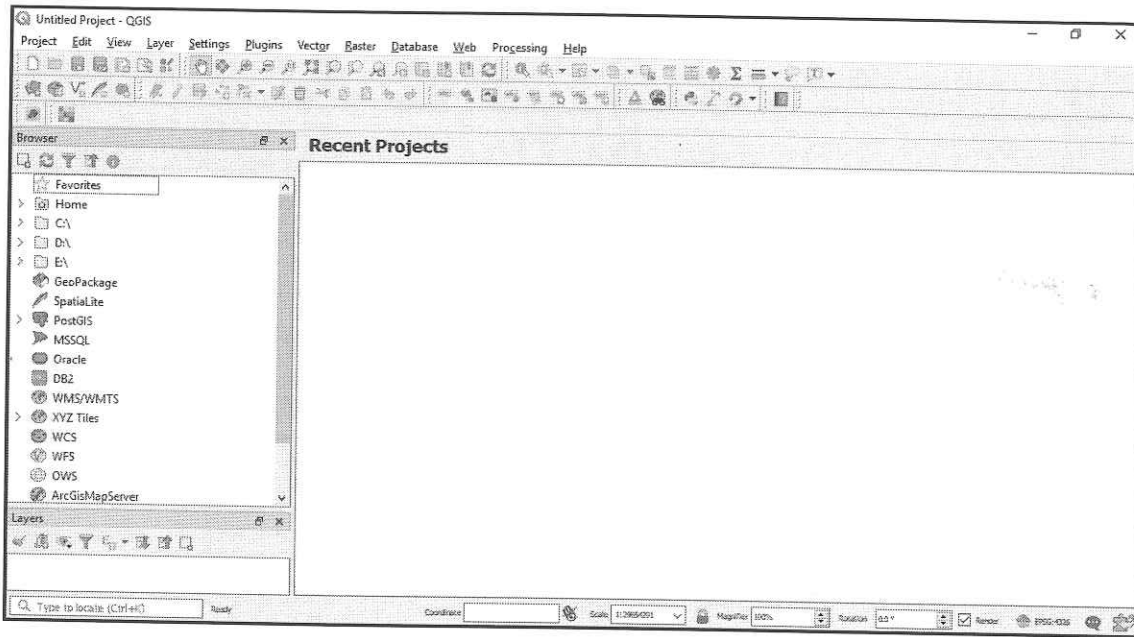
Untitled Project - QGIS

Project Edit View Layer Settings Plugins Vector Raster Database Web Processing Help

Browser

Recent Projects

Favorites
Home
C:\
D:\
E:\
GeoPackage
SpatiaLite
PostGIS
MSSQL
Oracle
DB2
WMS/WMTS
XYZ Tiles
WCS
WFS
OWS
ArcGisMapServer

Layers

Type to locate (Ctrl+K)
Ready
Coordinate
Scale 1:2966001
Magnifier 100%
Rotation 0.0 °
Render
EPSG:4326